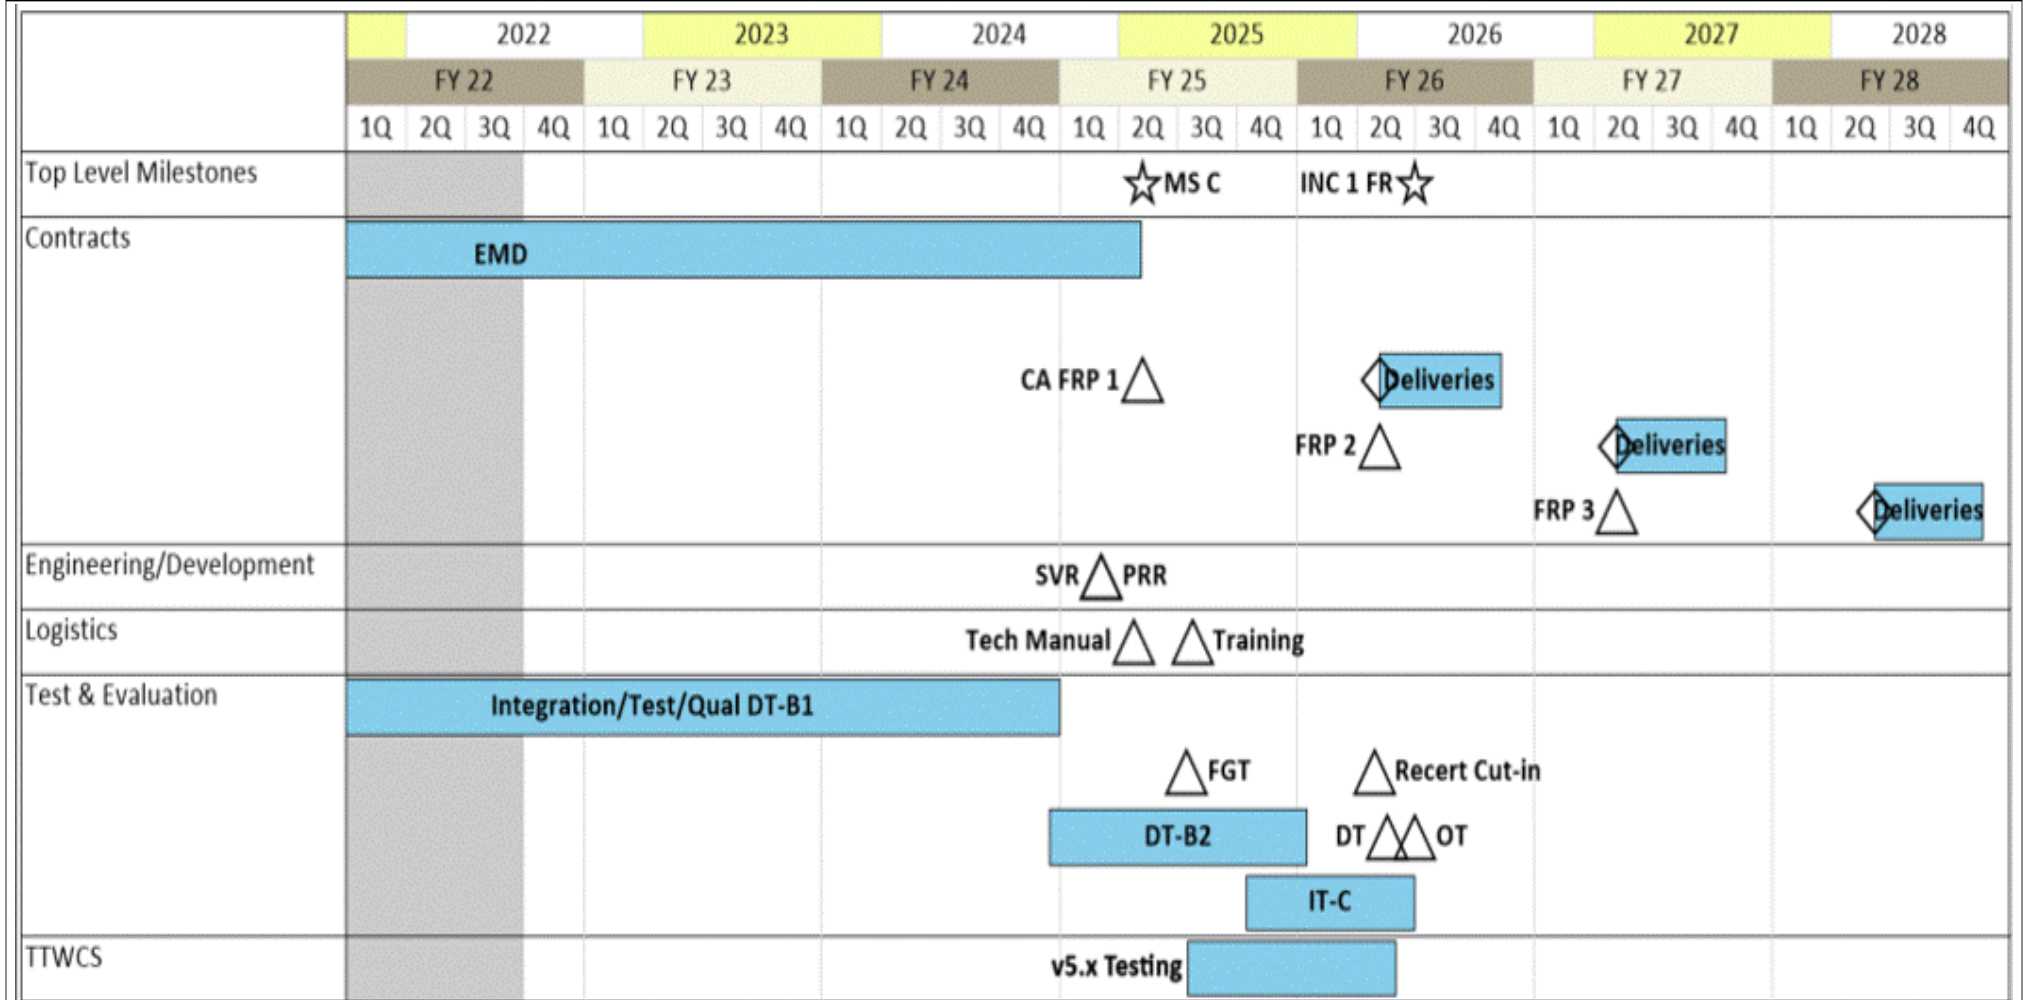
| | 2022 | 2023 | 2024 | 2025 | 2026 | 2027 | 2028 |
|---|---|---|---|---|---|---|---|
| | FY 22 | FY 23 | FY 24 | FY 25 | FY 26 | FY 27 | FY 28 |
| | 1Q 2Q 3Q 4Q | 1Q 2Q 3Q 4Q | 1Q 2Q 3Q 4Q | 1Q 2Q 3Q 4Q | 1Q 2Q 3Q 4Q | 1Q 2Q 3Q 4Q | 1Q 2Q 3Q 4Q |
| Top Level Milestones | | | | MS C | INC 1 FR | | |
| Contracts | EMD | | | | | | |

CA FRP 1
Deliveries
FRP 2
Deliveries
FRP 3
Deliveries

Engineering/Development
SVR PRR

Logistics
Tech Manual Training

Test & Evaluation
Integration/Test/Qual DT-B1
FGT
Recert Cut-in
DT-B2
DT OT
IT-C

TTWCS
v5.x Testing